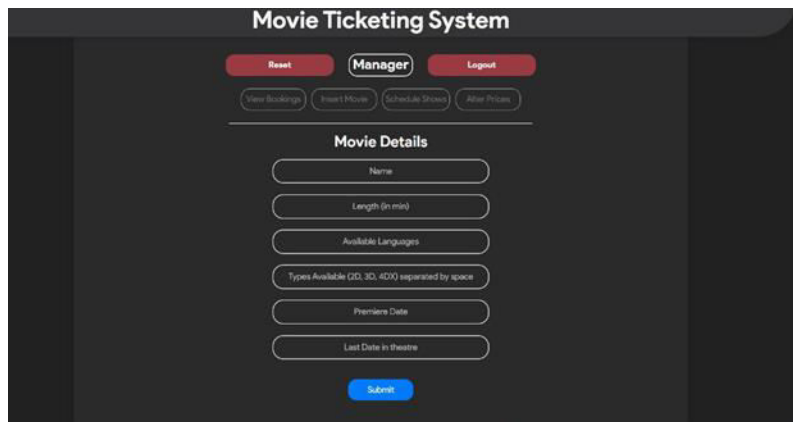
Movie Ticketing System

Reset
Manager
Logout

View Bookings
Insert Movie
Schedule Shows
Alter Prices

Movie Details

Name

Length (in min)

Available Languages

Types Available (2D, 3D, 4DX) separated by space

Premiere Date

Last Date in theatre

Submit